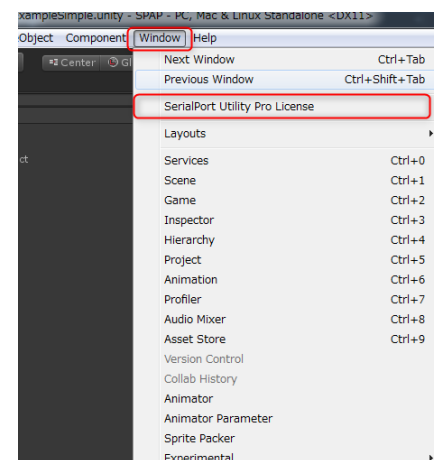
xampleSimple.unity - SPAP - PC, Mac & Linux Standalone <DX11>

Object Component Window Help

Center Gl

ct

| | |
|---|---|
| Next Window | Ctrl+Tab |
| Previous Window | Ctrl+Shift+Tab |
| SerialPort Utility Pro License | |
| Layouts | |
| Services | Ctrl+0 |
| Scene | Ctrl+1 |
| Game | Ctrl+2 |
| Inspector | Ctrl+3 |
| Hierarchy | Ctrl+4 |
| Project | Ctrl+5 |
| Animation | Ctrl+6 |
| Profiler | Ctrl+7 |
| Audio Mixer | Ctrl+8 |
| Asset Store | Ctrl+9 |
| Version Control | |
| Collab History | |
| Animator | |
| Animator Parameter | |
| Sprite Packer | |
| Experimental | |